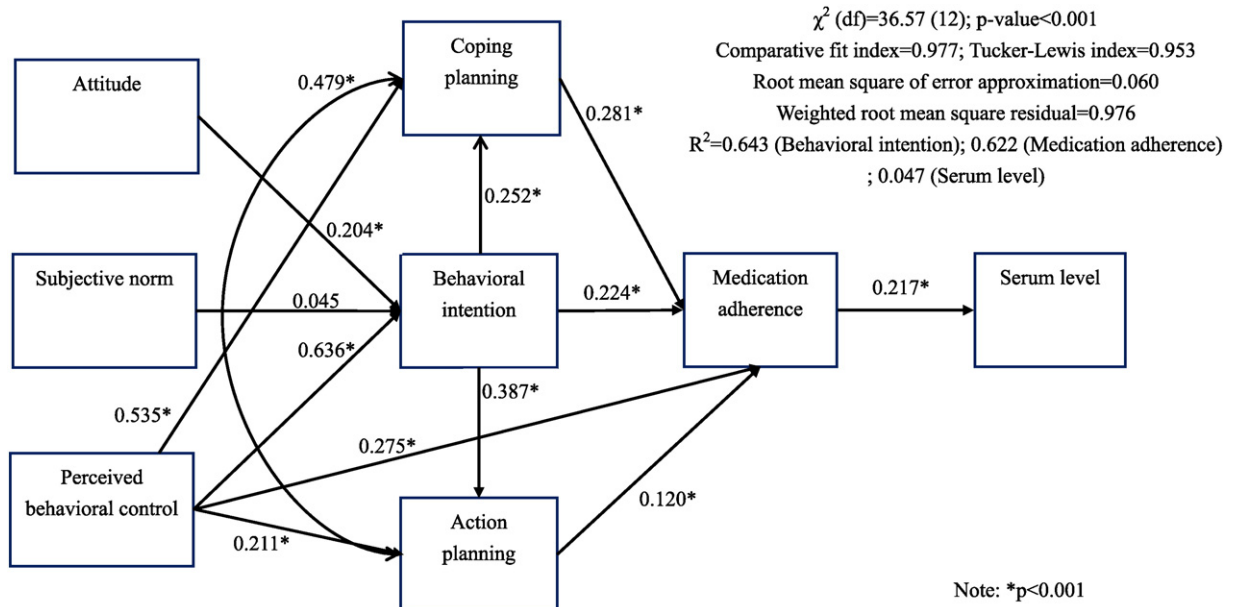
$\chi^2$ (df)=36.57 (12); p-value<0.001
Comparative fit index=0.977; Tucker-Lewis index=0.953
Root mean square of error approximation=0.060
Weighted root mean square residual=0.976
$R^2$=0.643 (Behavioral intention); 0.622 (Medication adherence) ; 0.047 (Serum level)

Attitude

Coping planning

0.479*

0.281*

0.252*

0.204*

Subjective norm

0.045

Behavioral intention

0.224*

Medication adherence

0.217*

Serum level

0.636*

0.387*

0.535*

0.275*

Perceived behavioral control

0.120*

0.211*

Action planning

Note: *p<0.001